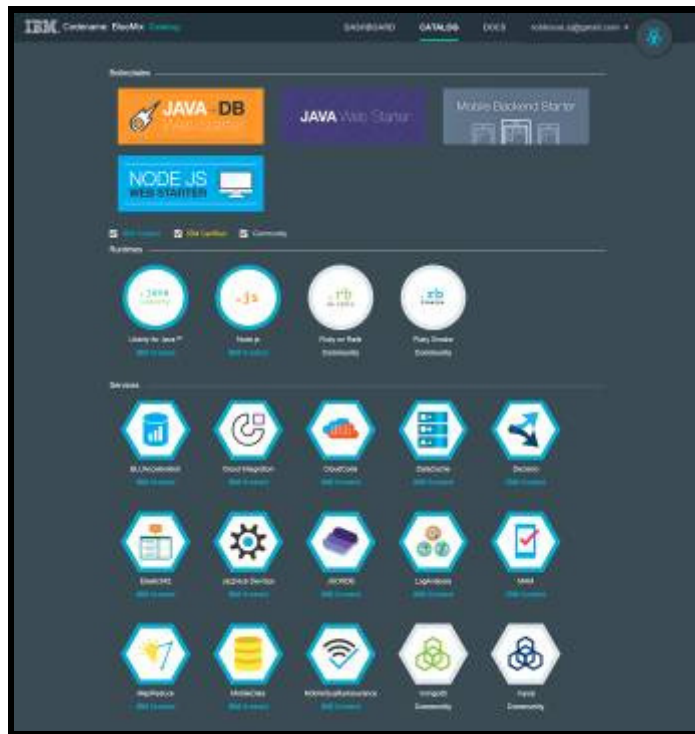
IBM Codename: BlueMix Catalog

DASHBOARD CATALOG DOCS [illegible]@gmail.com

Boilerplates

JAVA + DB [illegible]

JAVA Web Starter

Mobile Backend Starter

NODE JS WEB STARTER

IBM Created IBM Certified Community

Runtimes

Java Liberty
Liberty for Java™
IBM Created

JS
Node.js
IBM Created

rb
Ruby on Rails
Community

rb
Ruby Sinatra
Community

Services

BLUAcceleration
IBM Created

Cloud Integration
IBM Created

CloudOE
IBM Created

DataCache
IBM Created

Decision
IBM Created

ElasticMQ
IBM Created

JAZZHub Service
IBM Created

JSONDB
IBM Created

LogAnalysis
IBM Created

MAM
IBM Created

MapReduce
IBM Created

MobileData
IBM Created

MobileQualityAssurance
IBM Created

mongodb
Community

Redis
Community